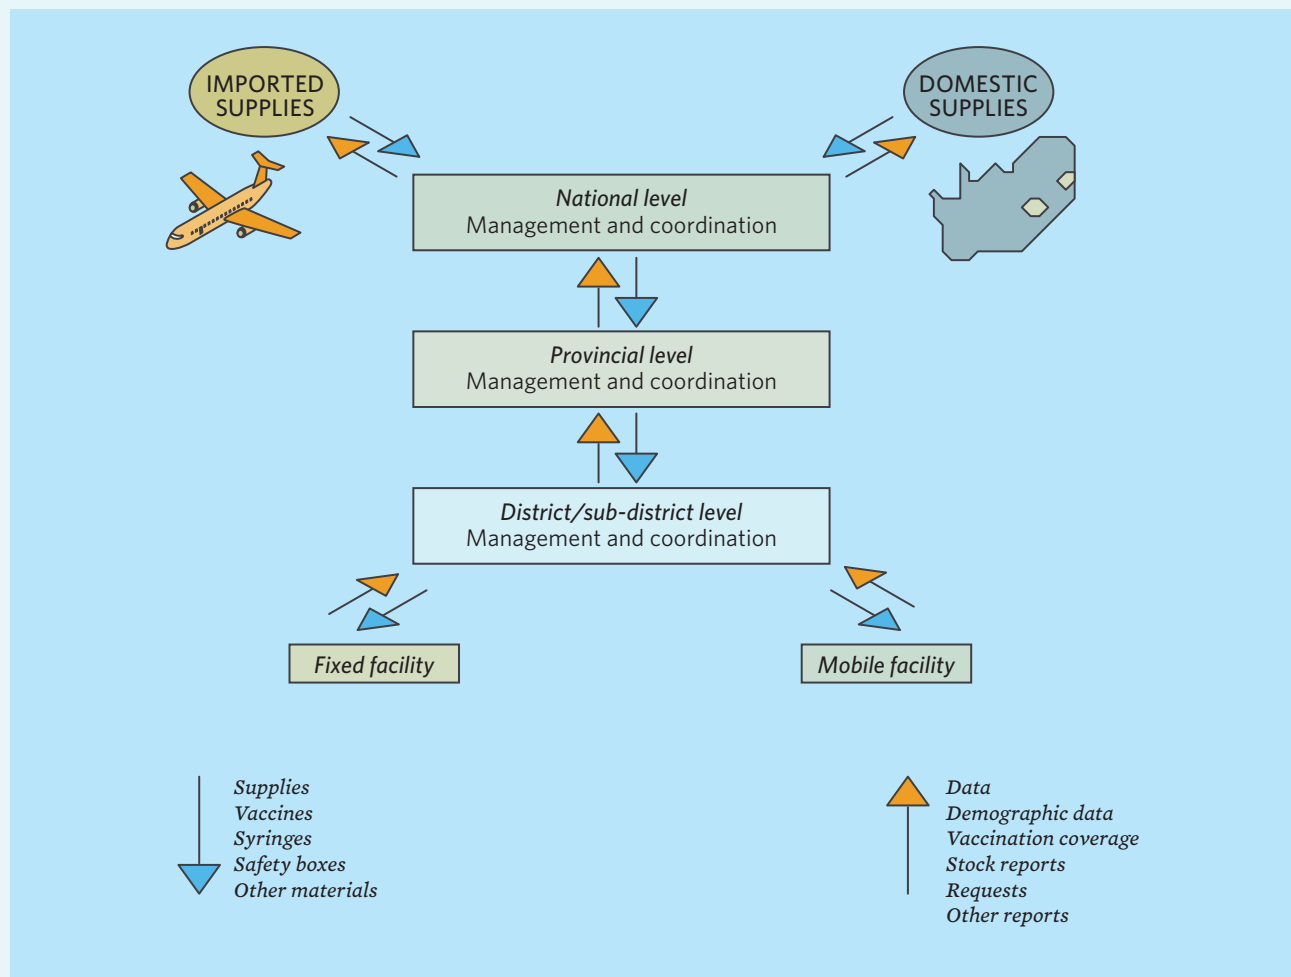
IMPORTED SUPPLIES

DOMESTIC SUPPLIES

National level
Management and coordination

Provincial level
Management and coordination

District/sub-district level
Management and coordination

Fixed facility

Mobile facility

Supplies
Vaccines
Syringes
Safety boxes
Other materials

Data
Demographic data
Vaccination coverage
Stock reports
Requests
Other reports